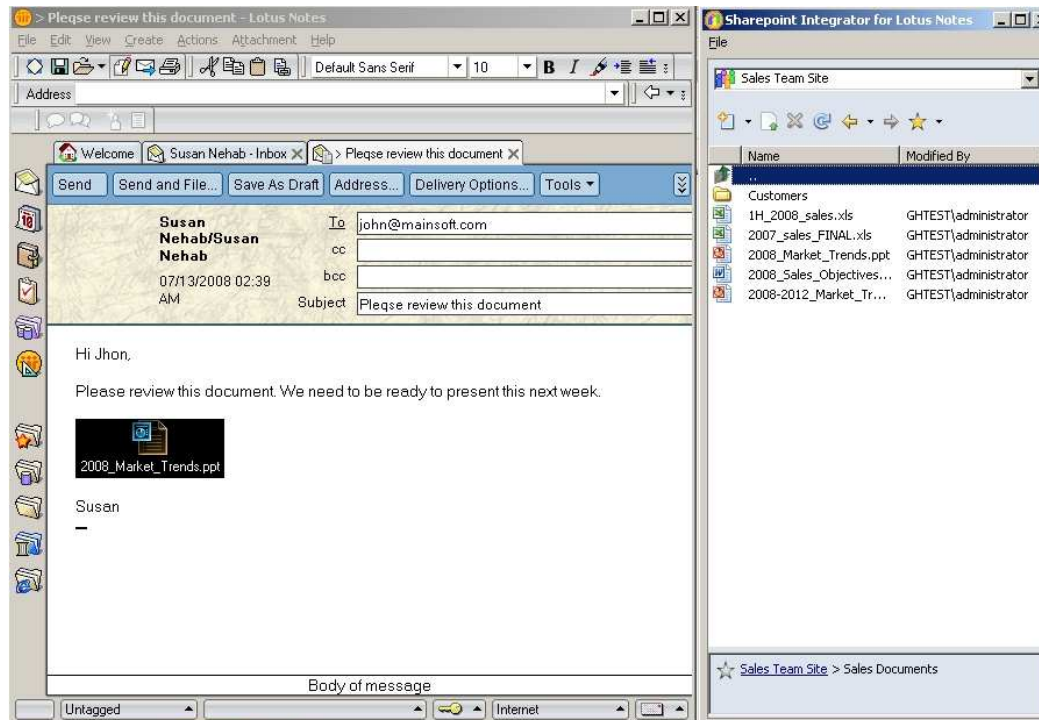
> Pleqse review this document - Lotus Notes

File Edit View Create Actions Attachment Help

Default Sans Serif 10

Address

Welcome | Susan Nehab - Inbox | > Pleqse review this document

Send | Send and File... | Save As Draft | Address... | Delivery Options... | Tools

Susan Nehab/Susan Nehab

07/13/2008 02:39 AM

To john@mainsoft.com

cc

bcc

Subject Pleqse review this document

Hi Jhon,

Please review this document. We need to be ready to present this next week.

2008_Market_Trends.ppt

Susan

Body of message

Untagged | Internet

Sharepoint Integrator for Lotus Notes

File

Sales Team Site

| Name | Modified By |
|---|---|
| .. | |
| Customers | |
| 1H_2008_sales.xls | GHTEST\administrator |
| 2007_sales_FINAL.xls | GHTEST\administrator |
| 2008_Market_Trends.ppt | GHTEST\administrator |
| 2008_Sales_Objectives... | GHTEST\administrator |
| 2008-2012_Market_Tr... | GHTEST\administrator |

Sales Team Site > Sales Documents